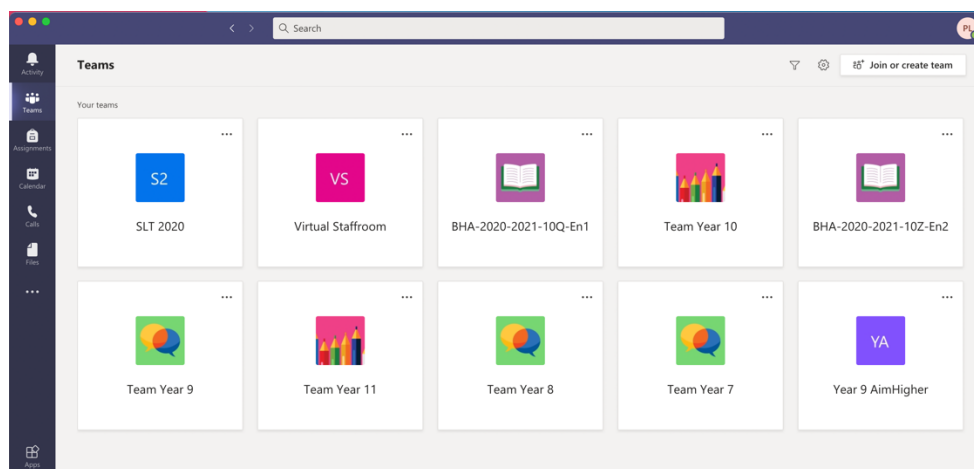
Search

PL

Activity

Teams

Assignments

Calendar

Calls

Files

...

Apps

Teams

Join or create team

Your teams

...

S2

SLT 2020

...

VS

Virtual Staffroom

...

BHA-2020-2021-10Q-En1

...

Team Year 10

...

BHA-2020-2021-10Z-En2

...

Team Year 9

...

Team Year 11

...

Team Year 8

...

Team Year 7

...

YA

Year 9 AimHigher